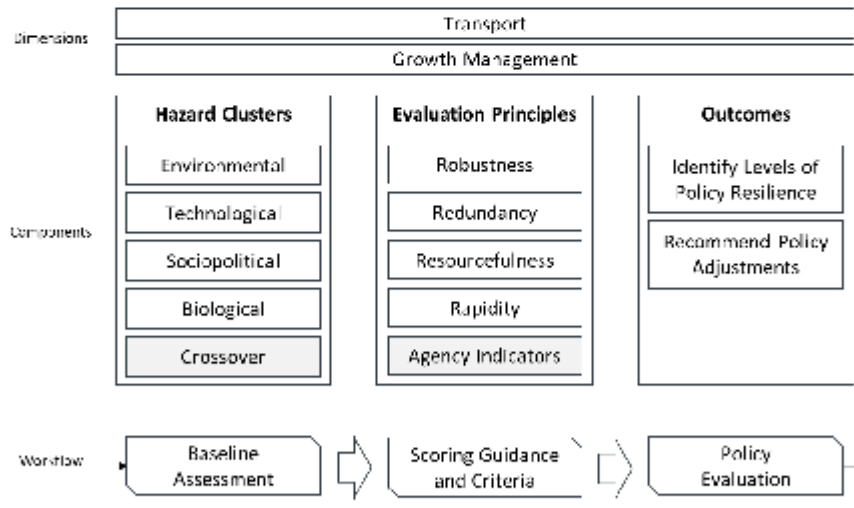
Dimensions

Transport

Growth Management

Components

Hazard Clusters

Environmental

Technological

Sociopolitical

Biological

Crossover

Evaluation Principles

Robustness

Redundancy

Resourcefulness

Rapidity

Agency Indicators

Outcomes

Identify Levels of Policy Resilience

Recommend Policy Adjustments

Workflow

Baseline Assessment

Scoring Guidance and Criteria

Policy Evaluation